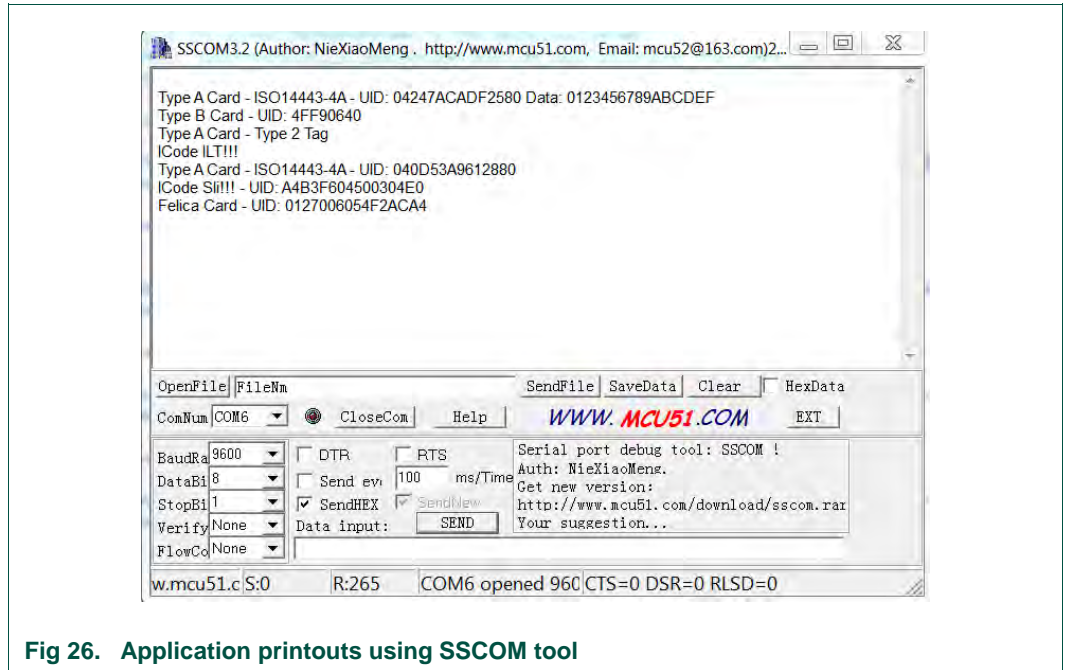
SSCOM3.2 (Author: NieXiaoMeng . http://www.mcu51.com, Email: mcu52@163.com)2...

Type A Card - ISO14443-4A - UID: 04247ACADF2580 Data: 0123456789ABCDEF
Type B Card - UID: 4FF90640
Type A Card - Type 2 Tag
ICode ILT!!!
Type A Card - ISO14443-4A - UID: 040D53A9612880
ICode Sli!!! - UID: A4B3F604500304E0
Felica Card - UID: 0127006054F2ACA4

OpenFile FileNm SendFile SaveData Clear HexData
ComNum COM6 CloseCom Help WWW.MCU51.COM EXT
BaudRa 9600 DTR RTS
DataBi 8 Send ev 100 ms/Time
StopBi 1 SendHEX SendNew
Verify None Data input: SEND
FlowCo None

Serial port debug tool: SSCOM !
Auth: NieXiaoMeng.
Get new version:
http://www.mcu51.com/download/sscom.rar
Your suggestion...

w.mcu51.c S:0 R:265 COM6 opened 960 CTS=0 DSR=0 RLSD=0

Fig 26. Application printouts using SSCOM tool